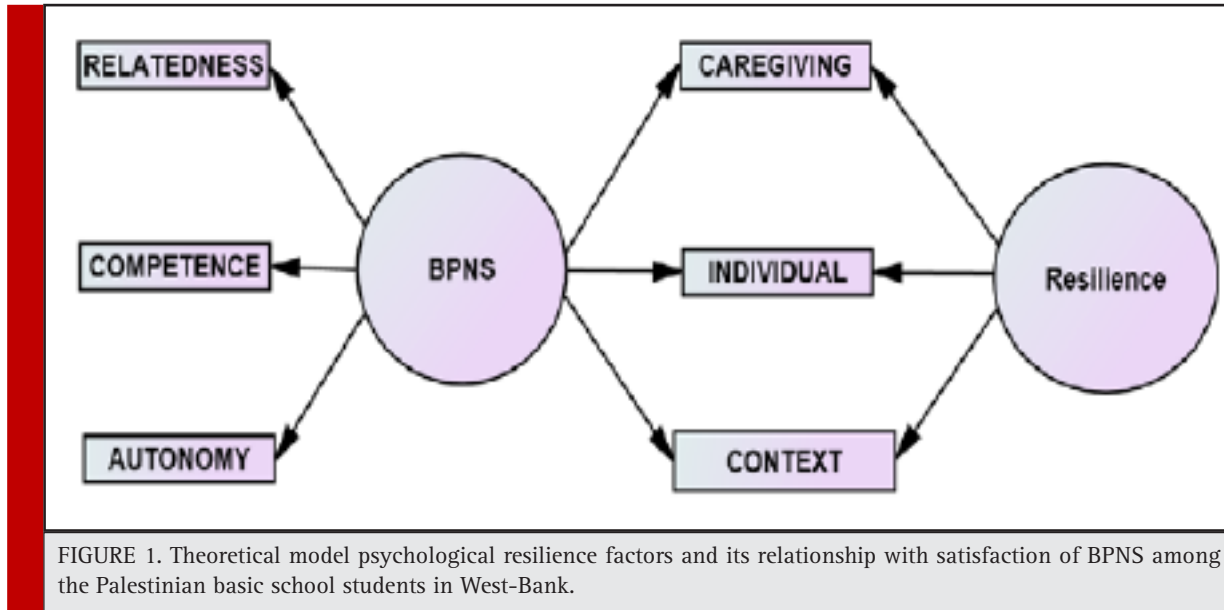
RELATEDNESS

COMPETENCE

AUTONOMY

BPNS

CAREGIVING

INDIVIDUAL

CONTEXT

Resilience

FIGURE 1. Theoretical model psychological resilience factors and its relationship with satisfaction of BPNS among the Palestinian basic school students in West-Bank.